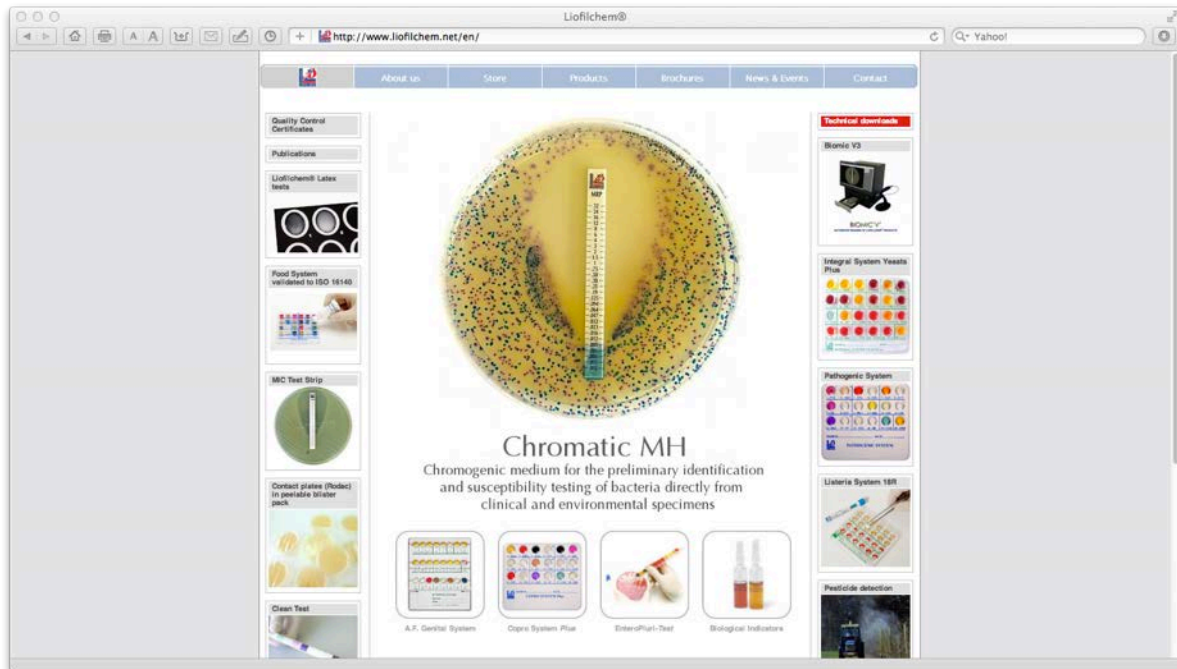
Liofilchem®

http://www.liofilchem.net/en/

Yahoo!

About us | Store | Products | Brochures | News & Events | Contact

Quality Control Certificates

Publications

Liofilchem® Latex tests

Food System validated to ISO 16140

MIC Test Strip

Contact plates (Rodac) in peelable blister pack

Clean Test

MRP

Chromatic MH

Chromogenic medium for the preliminary identification and susceptibility testing of bacteria directly from clinical and environmental specimens

A.F. Genital System

Copro System Plus

EnteroPluri-Test

Biological Indicators

Technical downloads

Biomic V3

BIOMIC V3

Integral System Yeasts Plus

Pathogenic System

Listeria System 18R

Pesticide detection